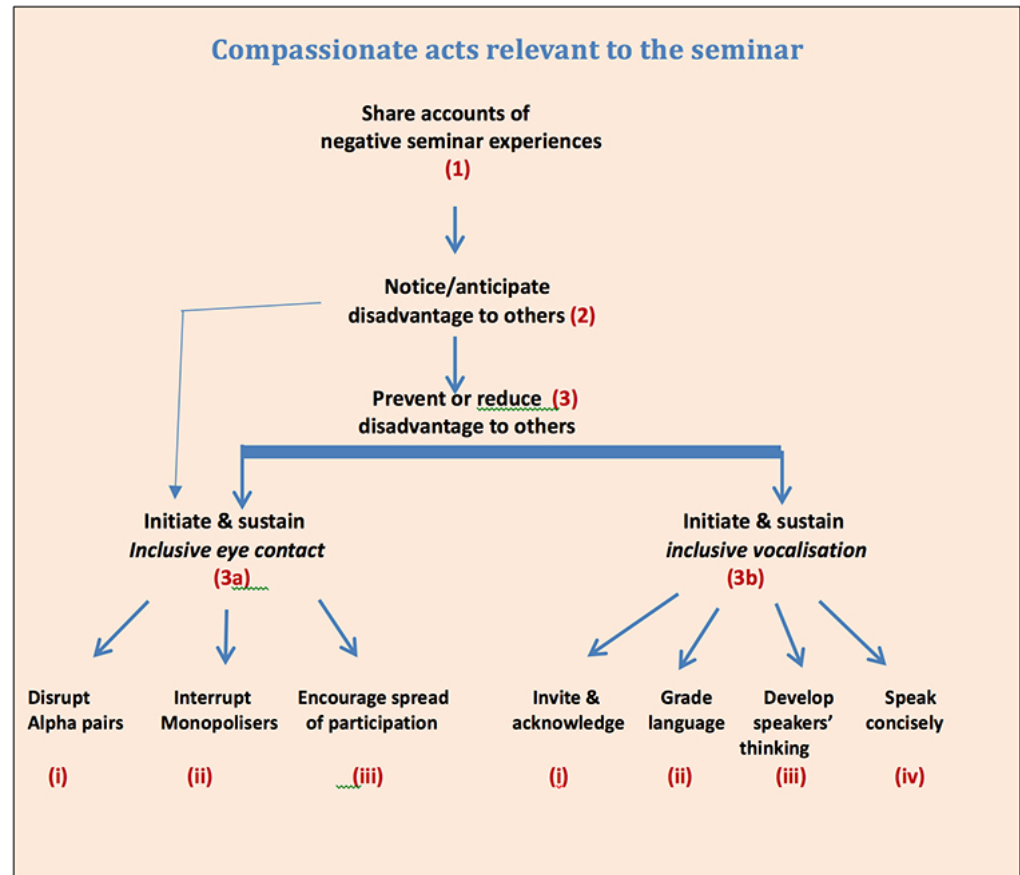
Compassionate acts relevant to the seminar

Share accounts of negative seminar experiences
(1)

Notice/anticipate disadvantage to others (2)

Prevent or reduce (3)
disadvantage to others

Initiate & sustain
*Inclusive eye contact*
(3a)

Initiate & sustain
*inclusive vocalisation*
(3b)

Disrupt Alpha pairs
(i)

Interrupt Monopolisers
(ii)

Encourage spread of participation
(iii)

Invite & acknowledge
(i)

Grade language
(ii)

Develop speakers' thinking
(iii)

Speak concisely
(iv)